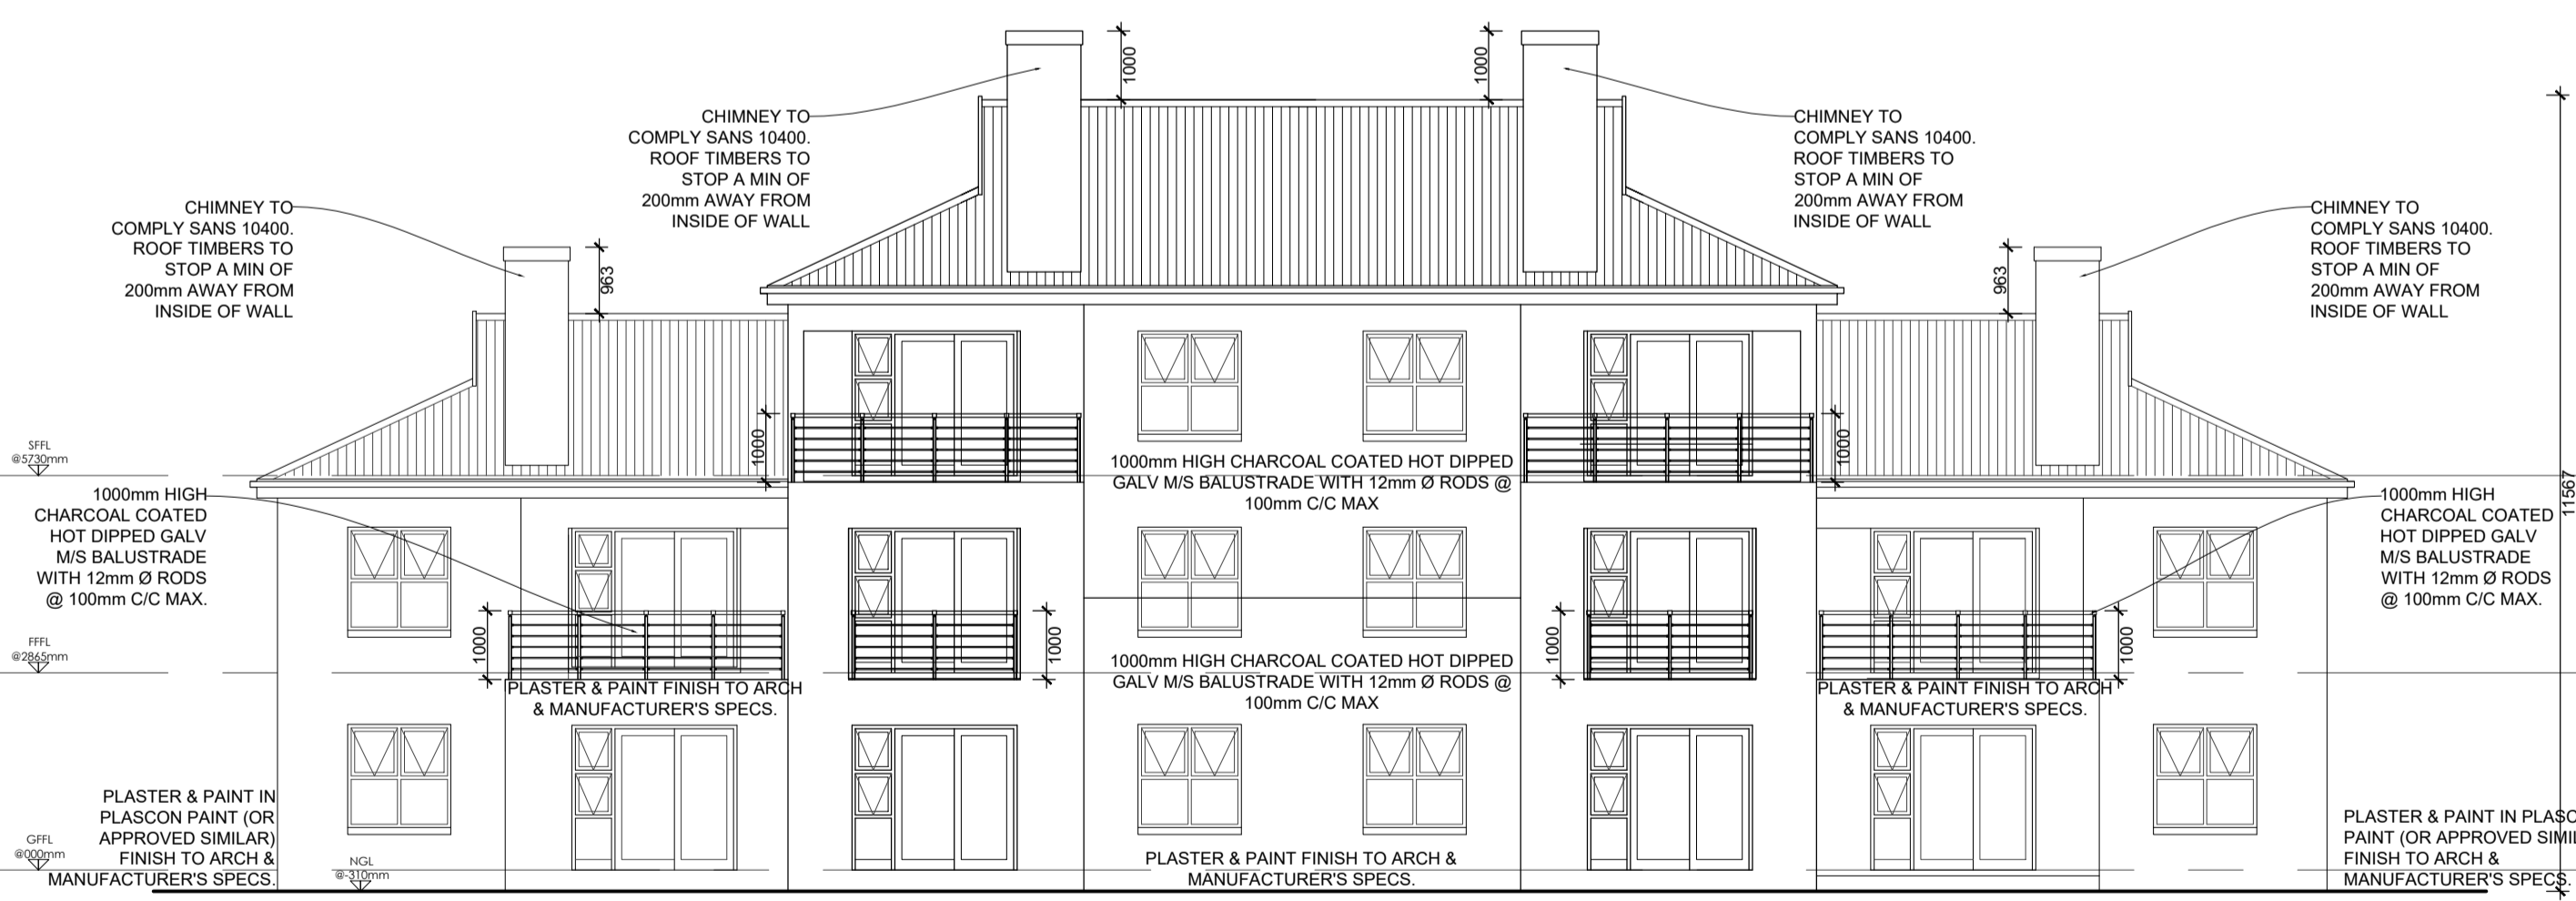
CHIMNEY TO COMPLY SANS 10400. ROOF TIMBERS TO STOP A MIN OF 200mm AWAY FROM INSIDE OF WALL

1000

1000

CHIMNEY TO COMPLY SANS 10400. ROOF TIMBERS TO STOP A MIN OF 200mm AWAY FROM INSIDE OF WALL

CHIMNEY TO COMPLY SANS 10400. ROOF TIMBERS TO STOP A MIN OF 200mm AWAY FROM INSIDE OF WALL

963

963

CHIMNEY TO COMPLY SANS 10400. ROOF TIMBERS TO STOP A MIN OF 200mm AWAY FROM INSIDE OF WALL

SFFL @5730mm

1000

1000

1000mm HIGH CHARCOAL COATED HOT DIPPED GALV M/S BALUSTRADE WITH 12mm Ø RODS @ 100mm C/C MAX

11567

1000mm HIGH CHARCOAL COATED HOT DIPPED GALV M/S BALUSTRADE WITH 12mm Ø RODS @ 100mm C/C MAX.

1000mm HIGH CHARCOAL COATED HOT DIPPED GALV M/S BALUSTRADE WITH 12mm Ø RODS @ 100mm C/C MAX.

FFFL @2865mm

1000

1000

1000

1000

1000mm HIGH CHARCOAL COATED HOT DIPPED GALV M/S BALUSTRADE WITH 12mm Ø RODS @ 100mm C/C MAX

PLASTER & PAINT FINISH TO ARCH & MANUFACTURER'S SPECS.

PLASTER & PAINT FINISH TO ARCH & MANUFACTURER'S SPECS.

PLASTER & PAINT IN PLASCON PAINT (OR APPROVED SIMILAR) FINISH TO ARCH & MANUFACTURER'S SPECS.

GFFL @000mm

NGL @-310mm

PLASTER & PAINT FINISH TO ARCH & MANUFACTURER'S SPECS.

PLASTER & PAINT IN PLASC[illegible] PAINT (OR APPROVED SIMIL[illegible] FINISH TO ARCH & MANUFACTURER'S SPECS.